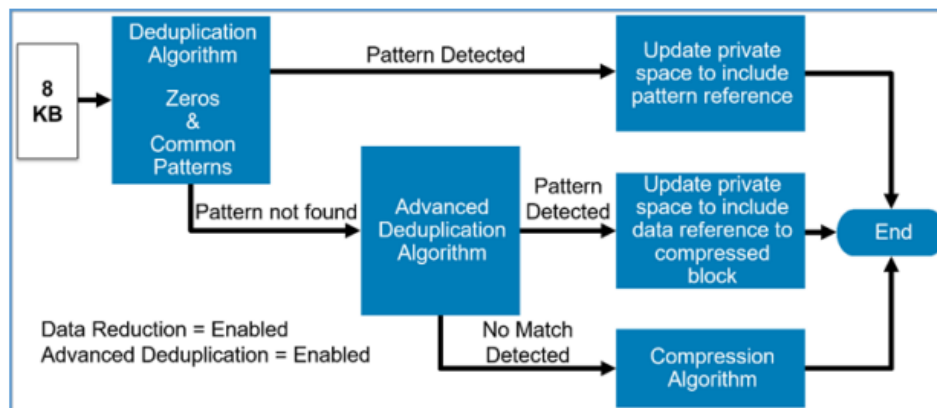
8 KB

Deduplication Algorithm

Zeros & Common Patterns

Pattern Detected

Update private space to include pattern reference

Pattern not found

Advanced Deduplication Algorithm

Pattern Detected

Update private space to include data reference to compressed block

End

Data Reduction = Enabled
Advanced Deduplication = Enabled

No Match Detected

Compression Algorithm